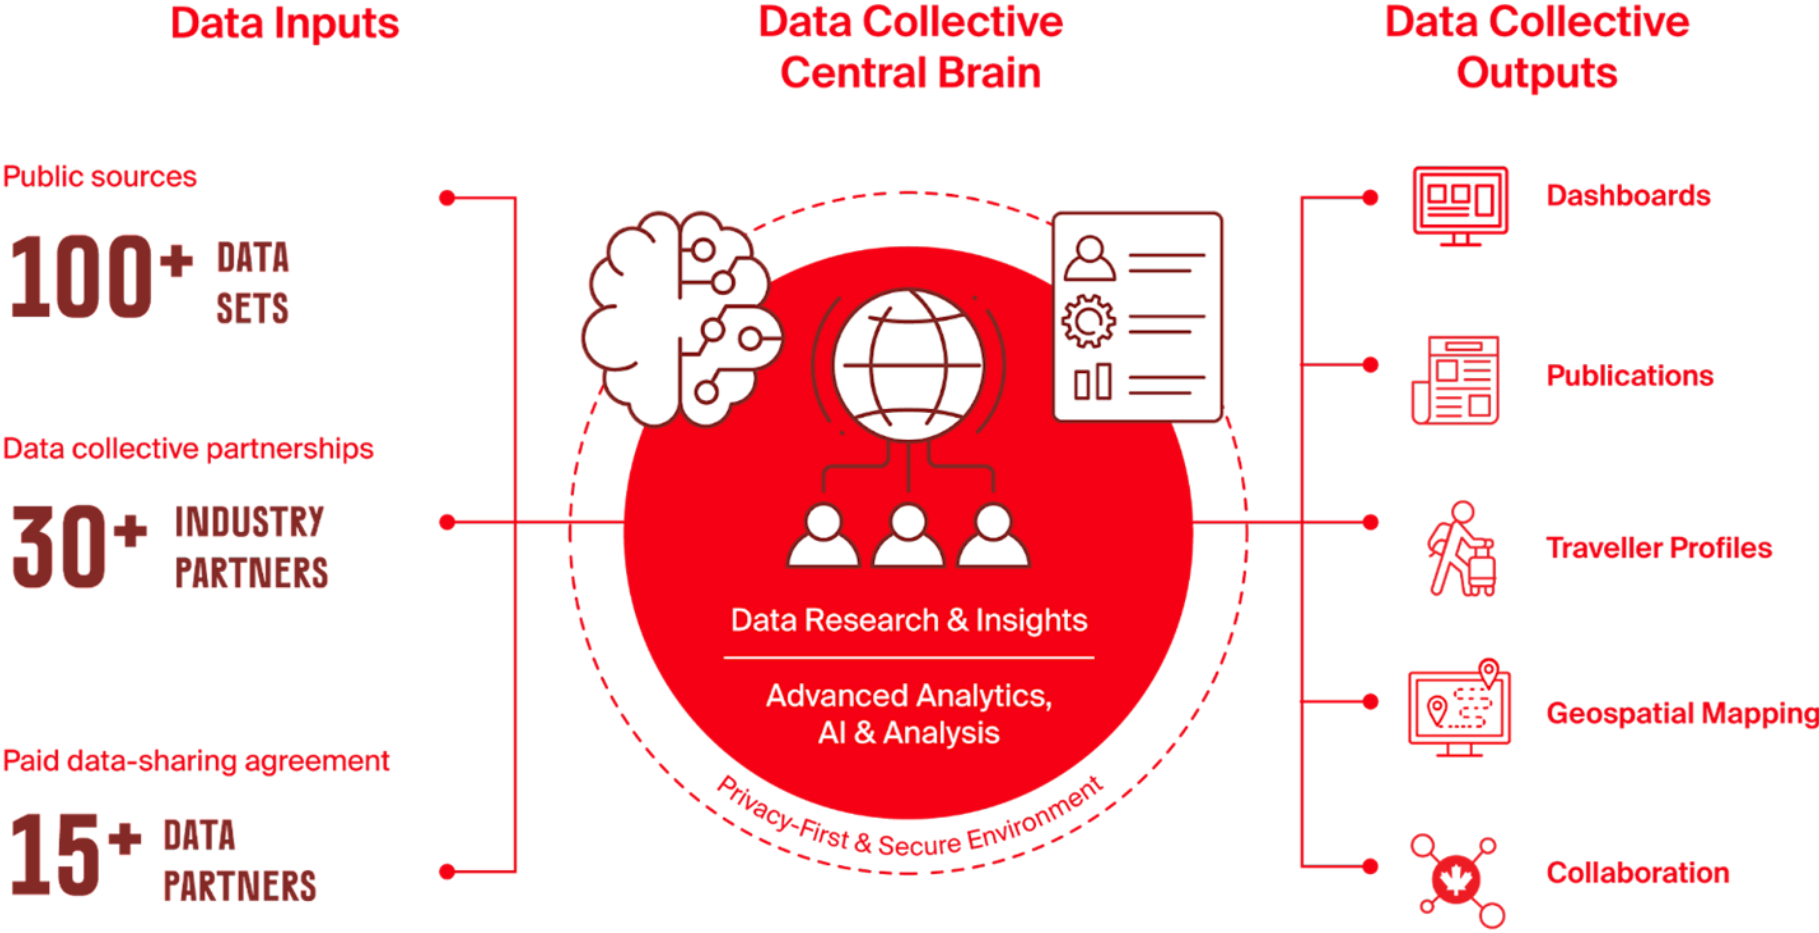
Data Inputs

Data Collective Central Brain

Data Collective Outputs

Public sources

100+ DATA SETS

Data collective partnerships

30+ INDUSTRY PARTNERS

Paid data-sharing agreement

15+ DATA PARTNERS

Data Research & Insights

Advanced Analytics, AI & Analysis

Privacy-First & Secure Environment

Dashboards

Publications

Traveller Profiles

Geospatial Mapping

Collaboration